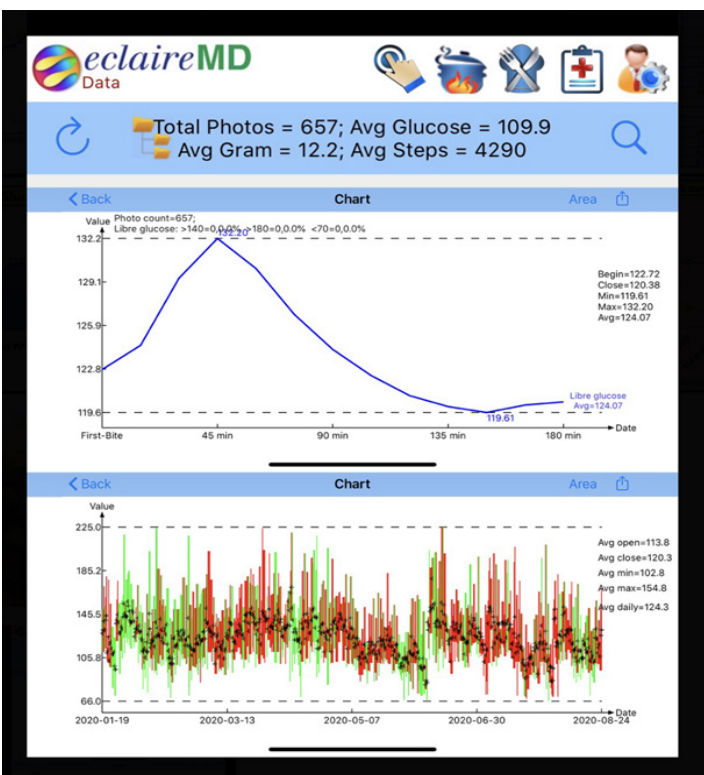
eclaireMD
Data

Total Photos = 657; Avg Glucose = 109.9
Avg Gram = 12.2; Avg Steps = 4290

Back Chart Area

Value Photo count=657;
Libre glucose: >140=0,0.0% >180=0,0.0% <70=0,0.0%

132.2
129.1
125.9
122.8
119.6

132.20
119.61

Begin=122.72
Close=120.38
Min=119.61
Max=132.20
Avg=124.07

Libre glucose
Avg=124.07

First-Bite 45 min 90 min 135 min 180 min Date

Back Chart Area

Value
225.0
185.2
145.5
105.8
66.0

Avg open=113.8
Avg close=120.3
Avg min=102.8
Avg max=154.8
Avg daily=124.3

2020-01-19 2020-03-13 2020-05-07 2020-06-30 2020-08-24 Date